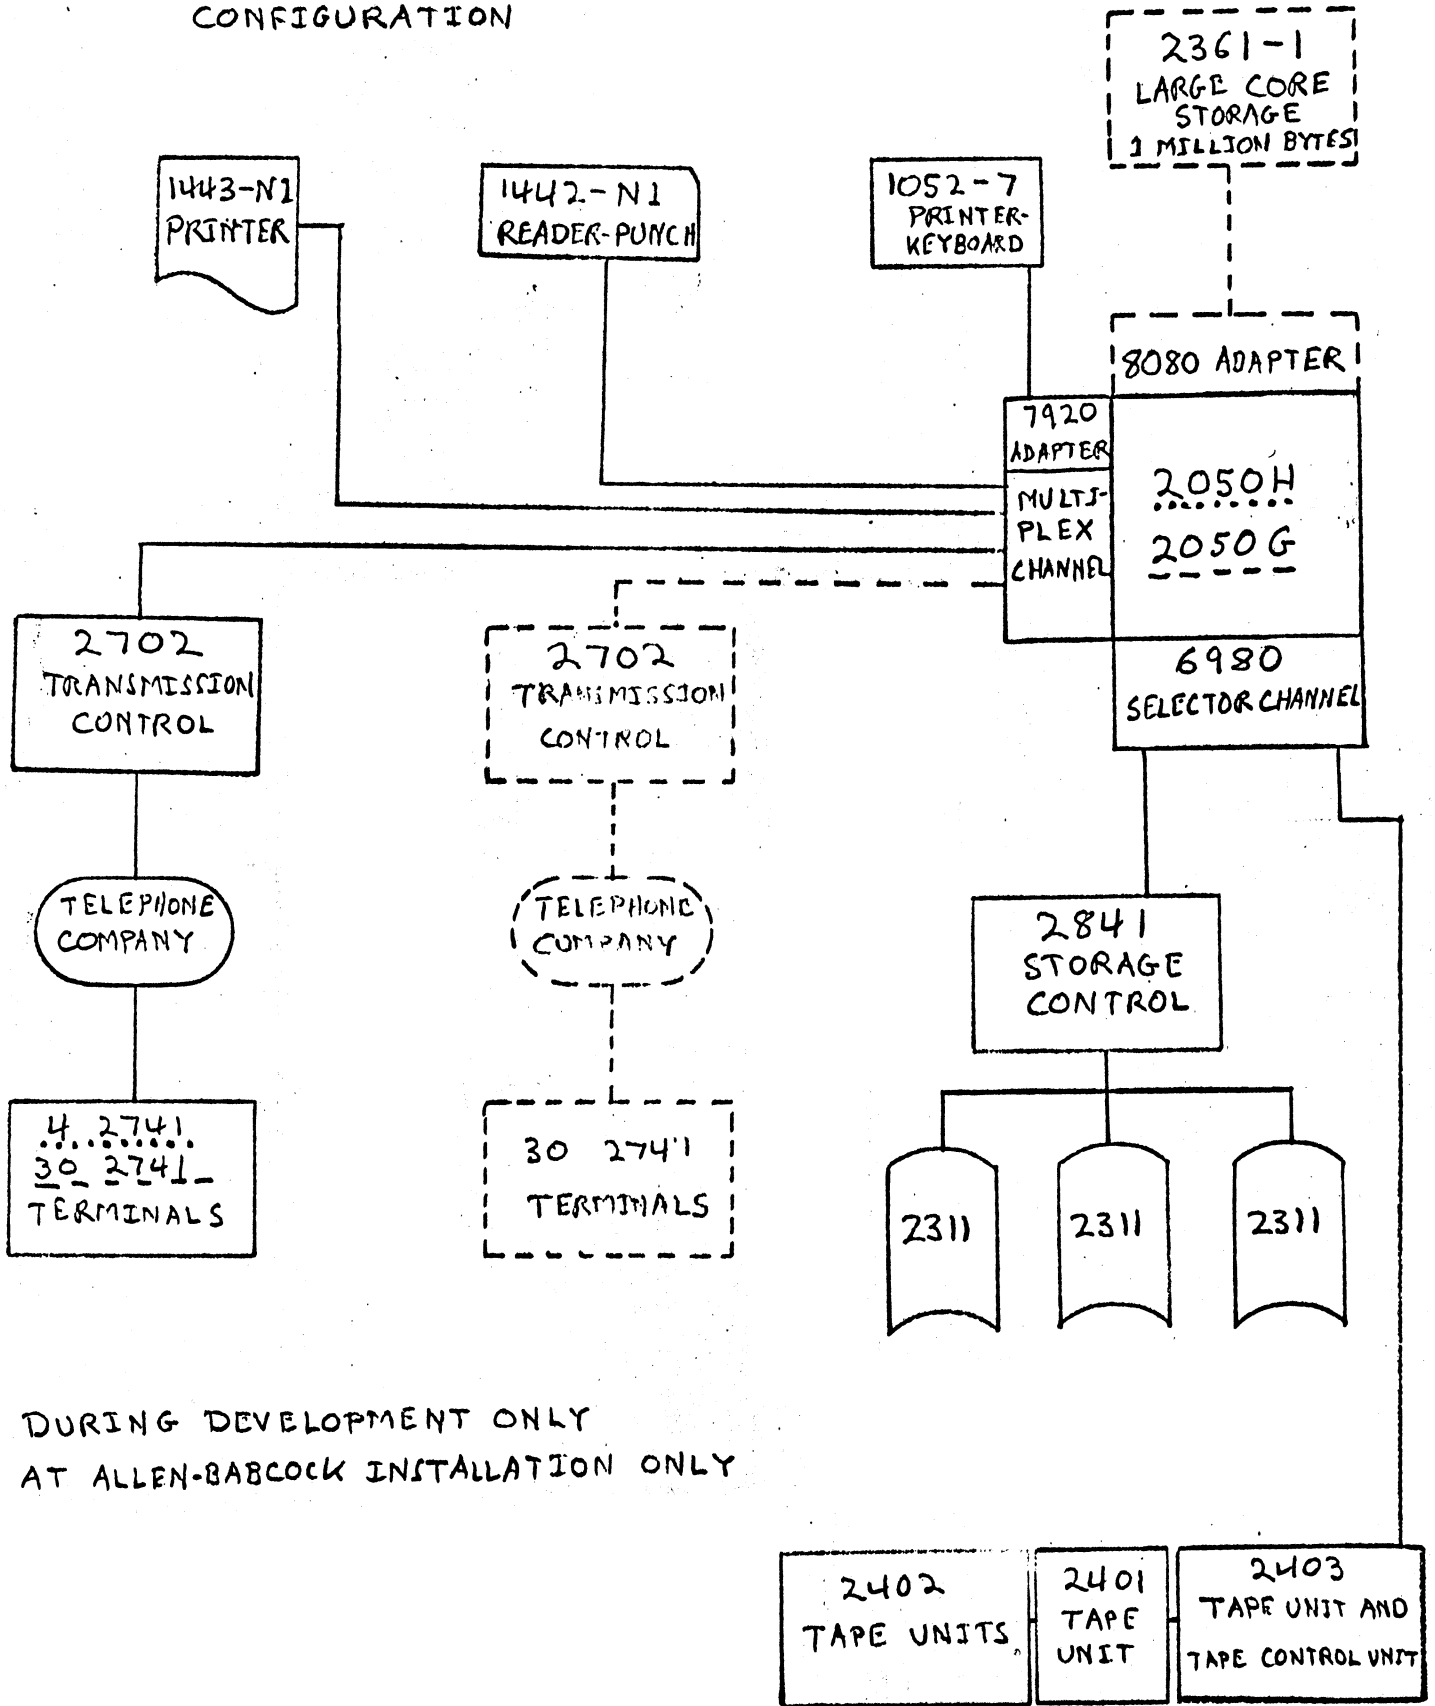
CONFIGURATION

2361-1
LARGE CORE STORAGE
1 MILLION BYTES

1443-N1
PRINTER

1442-N1
READER-PUNCH

1052-7
PRINTER-KEYBOARD

8080 ADAPTER

7920 ADAPTER

MULTI-PLEX CHANNEL

2050H
2050G

6980
SELECTOR CHANNEL

2702
TRANSMISSION CONTROL

2702
TRANSMISSION CONTROL

TELEPHONE COMPANY

TELEPHONE COMPANY

4 2741
30 2741
TERMINALS

30 2741
TERMINALS

2841
STORAGE CONTROL

2311

2311

2311

DURING DEVELOPMENT ONLY
AT ALLEN-BABCOCK INSTALLATION ONLY

2402
TAPE UNITS

2401
TAPE UNIT

2403
TAPE UNIT AND TAPE CONTROL UNIT